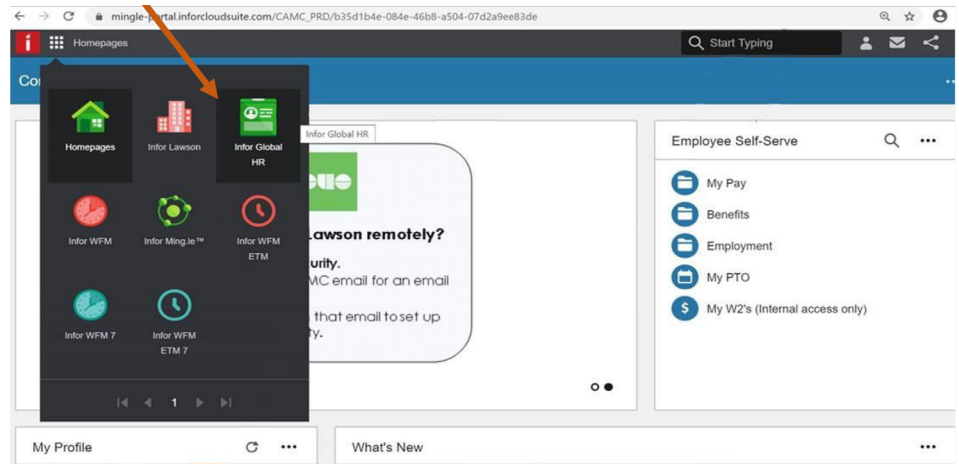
mingle-portal.inforcloudsuite.com/CAMC_PRD/b35d1b4e-084e-46b8-a504-07d2a9ee83de

Homepages

Start Typing

Co

Homepages

Infor Lawson

Infor Global HR

Infor Global HR

Infor WFM

Infor Ming.le™

Infor WFM ETM

Infor WFM 7

Infor WFM ETM 7

1

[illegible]ouo

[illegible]Lawson remotely?

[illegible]urity.

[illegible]MC email for an email

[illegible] that email to set up

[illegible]y.

Employee Self-Serve

My Pay

Benefits

Employment

My PTO

My W2's (Internal access only)

My Profile

What's New